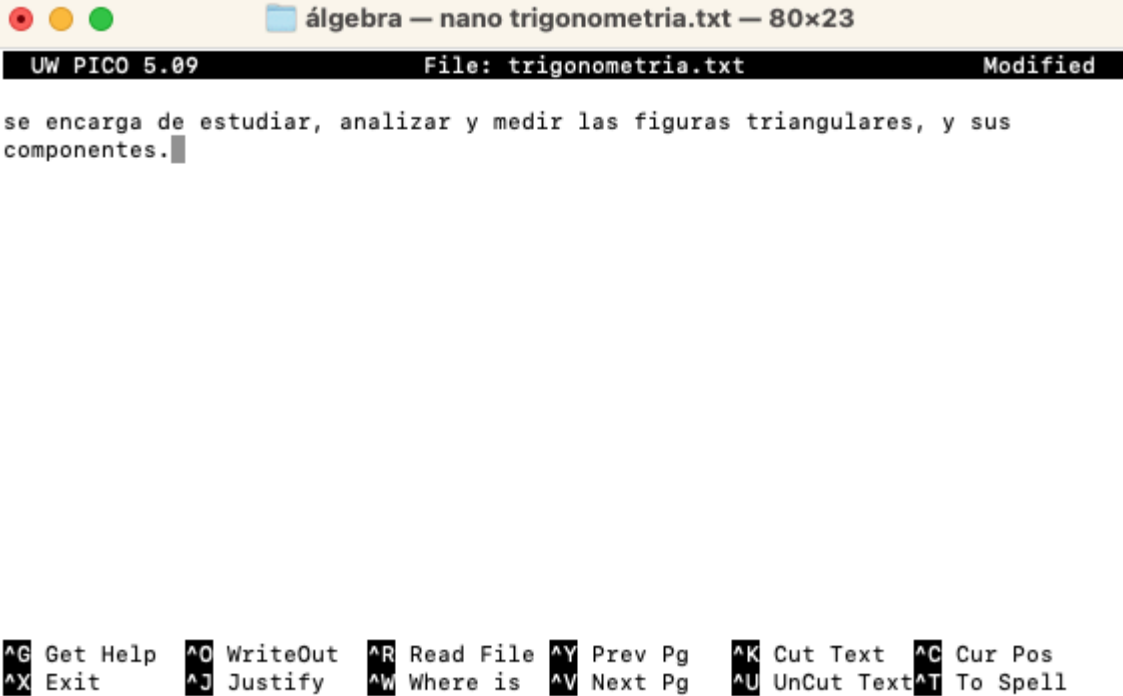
álgebra — nano trigonometria.txt — 80×23

UW PICO 5.09 File: trigonometria.txt Modified

se encarga de estudiar, analizar y medir las figuras triangulares, y sus componentes.

^G Get Help ^O WriteOut ^R Read File ^Y Prev Pg ^K Cut Text ^C Cur Pos
^X Exit ^J Justify ^W Where is ^V Next Pg ^U UnCut Text ^T To Spell